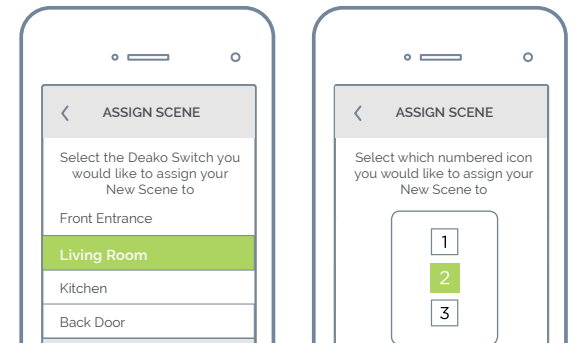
ASSIGN SCENE

Select the Deako Switch you would like to assign your New Scene to

Front Entrance

Living Room

Kitchen

Back Door

ASSIGN SCENE

Select which numbered icon you would like to assign your New Scene to

1

2

3